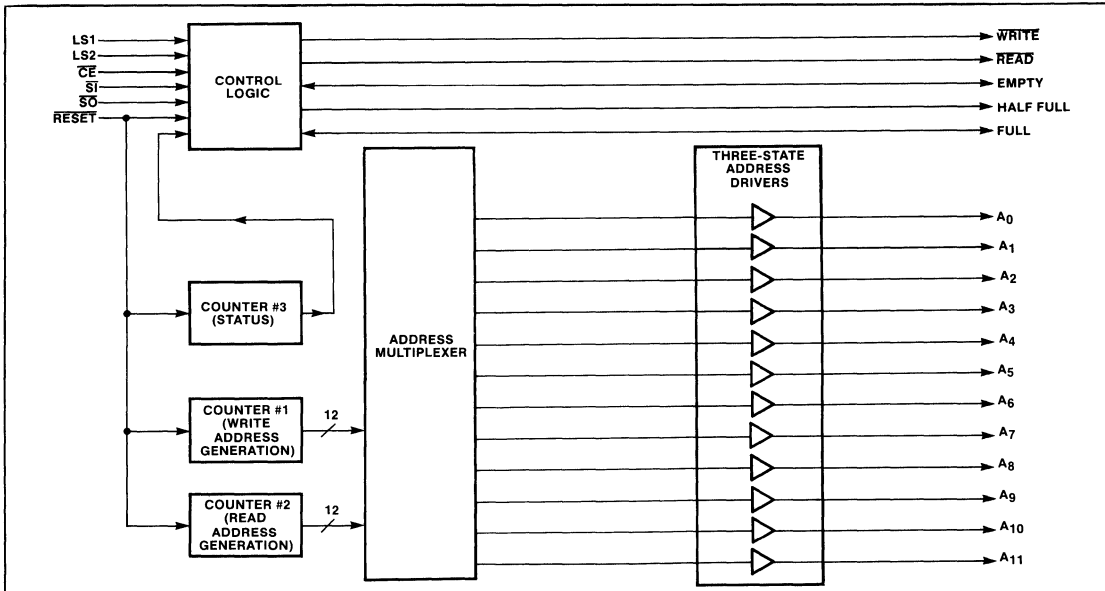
LS1
LS2
$\overline{CE}$
$\overline{SI}$
$\overline{SO}$
$\overline{RESET}$

CONTROL LOGIC

$\overline{WRITE}$
$\overline{READ}$
EMPTY
HALF FULL
FULL

THREE-STATE ADDRESS DRIVERS

COUNTER #3 (STATUS)

ADDRESS MULTIPLEXER

COUNTER #1 (WRITE ADDRESS GENERATION)

12

COUNTER #2 (READ ADDRESS GENERATION)

12

$A_0$
$A_1$
$A_2$
$A_3$
$A_4$
$A_5$
$A_6$
$A_7$
$A_8$
$A_9$
$A_{10}$
$A_{11}$